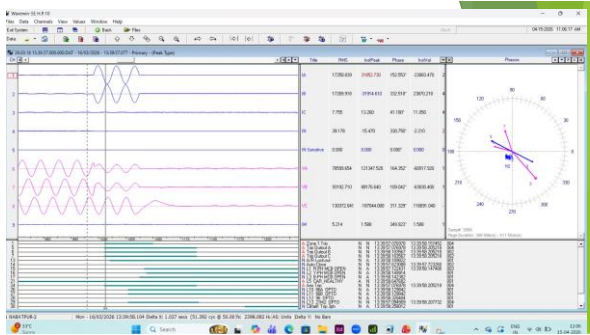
Wavewin 5E.H.P.10

File Data Channels View Values Window Help

Exit System Back Files

04/15/2020 11:06:17 AM

16-03-18 13:39:57.000.000.047 - 16/03/2020 - 13:39:57.077 - Primary - (Peak Type)

| | Title | RMS | InstPeak | Phase | InstVal |
|---|---|---|---|---|---|
| IA | | 17350.633 | 21053.730 | 152.852 | -23883.476 |
| IB | | 17289.910 | 21914.610 | 152.516 | 23870.219 |
| IC | | 7.758 | 13.260 | 41.197 | 11.050 |
| IN | | 39.176 | 15.470 | 330.758 | -2.210 |
| IN Sensitive | | 0.000 | 0.000 | 0.000 | 0.000 |
| VA | | 78590.654 | 121347.526 | 164.352 | -90917.520 |
| VB | | 80102.710 | 86976.640 | 169.042 | -83936.400 |
| VC | | 130072.541 | 187844.000 | 311.329 | 116091.040 |
| VN | | 5.214 | 1.580 | 349.922 | 1.580 |

Phasors

90
120
60
150
180
210
240
270
0

Sample: 0000
Peak Location: 180 Million - 311 Million

1 Dirn 1 Trip
2 Ext.Lockout A
3 Ext.Lockout B
4 Ext.Lockout C
5 Lockout
6 Auto Close
7 CB.TRPH MCB OPEN
8 VT.R.PH MCB OPEN
9 VT.Y.PH MCB OPEN
10 VT.B.PH MCB OPEN
11 CB.HEALTHY
12 Dirn 2 Trip
13 Dirn 3 Trip
14 Trip 1
15 Trip 2
16 IN.SENSITIVE
17 Prot.Trip
18 Prot.Trip 2
19 Trip 87
20 Other Trip 86

RABHTPUB-2 Mon - 16/03/2020 13:39:56.104 Delta X: 1.027 secs (51.350 cyc @ 50.00 Hz) 2398.082 Hz.AS Units Delta Y: No Item

29°C Haze

Search

ENG IN 11:06 15-04-2020